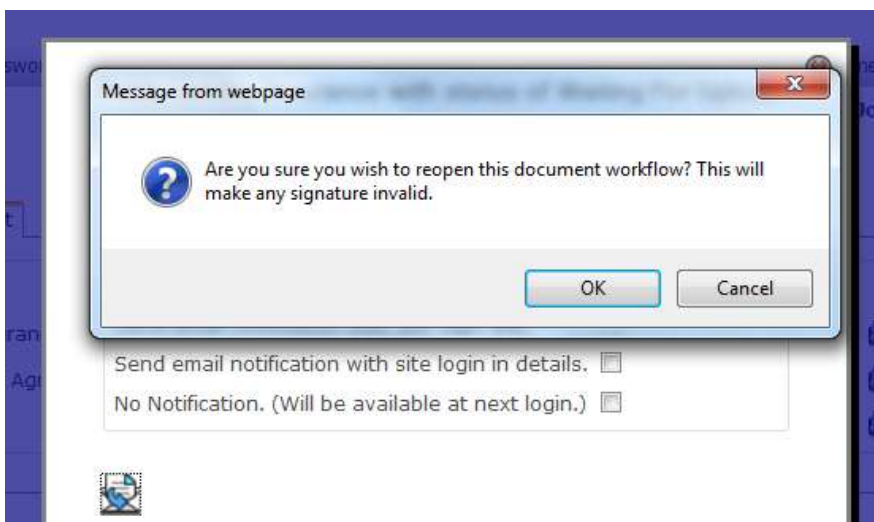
swo

Message from webpage

Are you sure you wish to reopen this document workflow? This will make any signature invalid.

OK Cancel

t

ran

Ag

Send email notification with site login in details.

No Notification. (Will be available at next login.)